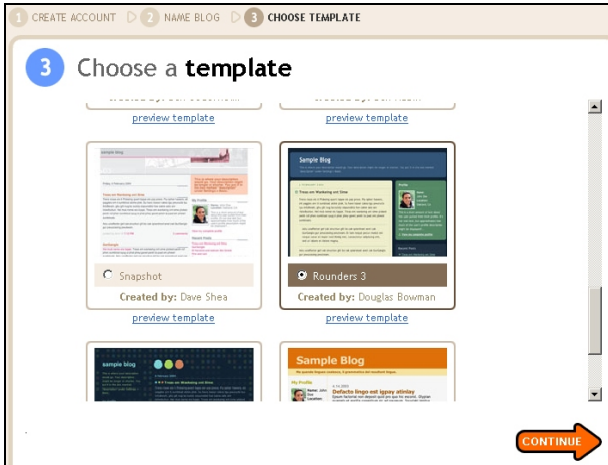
1 CREATE ACCOUNT 2 NAME BLOG 3 CHOOSE TEMPLATE

3 Choose a **template**

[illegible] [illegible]

preview template preview template

Sample Blog

Sample Blog

Snapshot

Created by: Dave Shea

preview template

Rounders 3

Created by: Douglas Bowman

preview template

sample blog

Sample Blog

Defacto lingo est igpay atinlay

CONTINUE